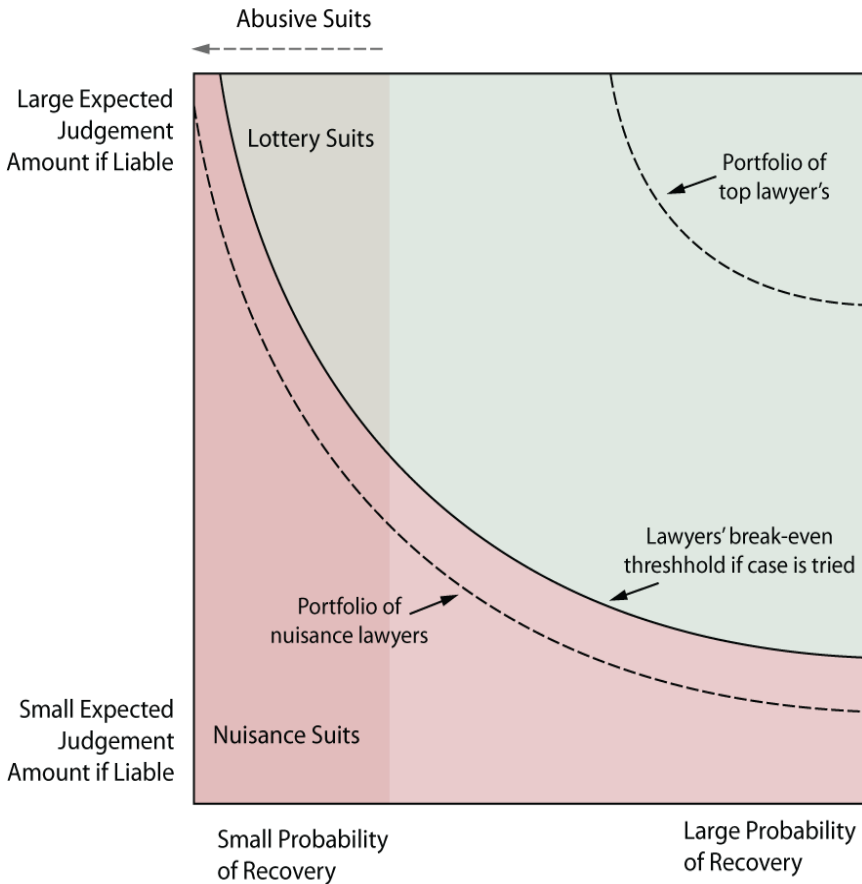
Abusive Suits

Large Expected Judgement Amount if Liable

Lottery Suits

Portfolio of top lawyer's

Lawyers' break-even threshhold if case is tried

Portfolio of nuisance lawyers

Small Expected Judgement Amount if Liable

Nuisance Suits

Small Probability of Recovery

Large Probability of Recovery